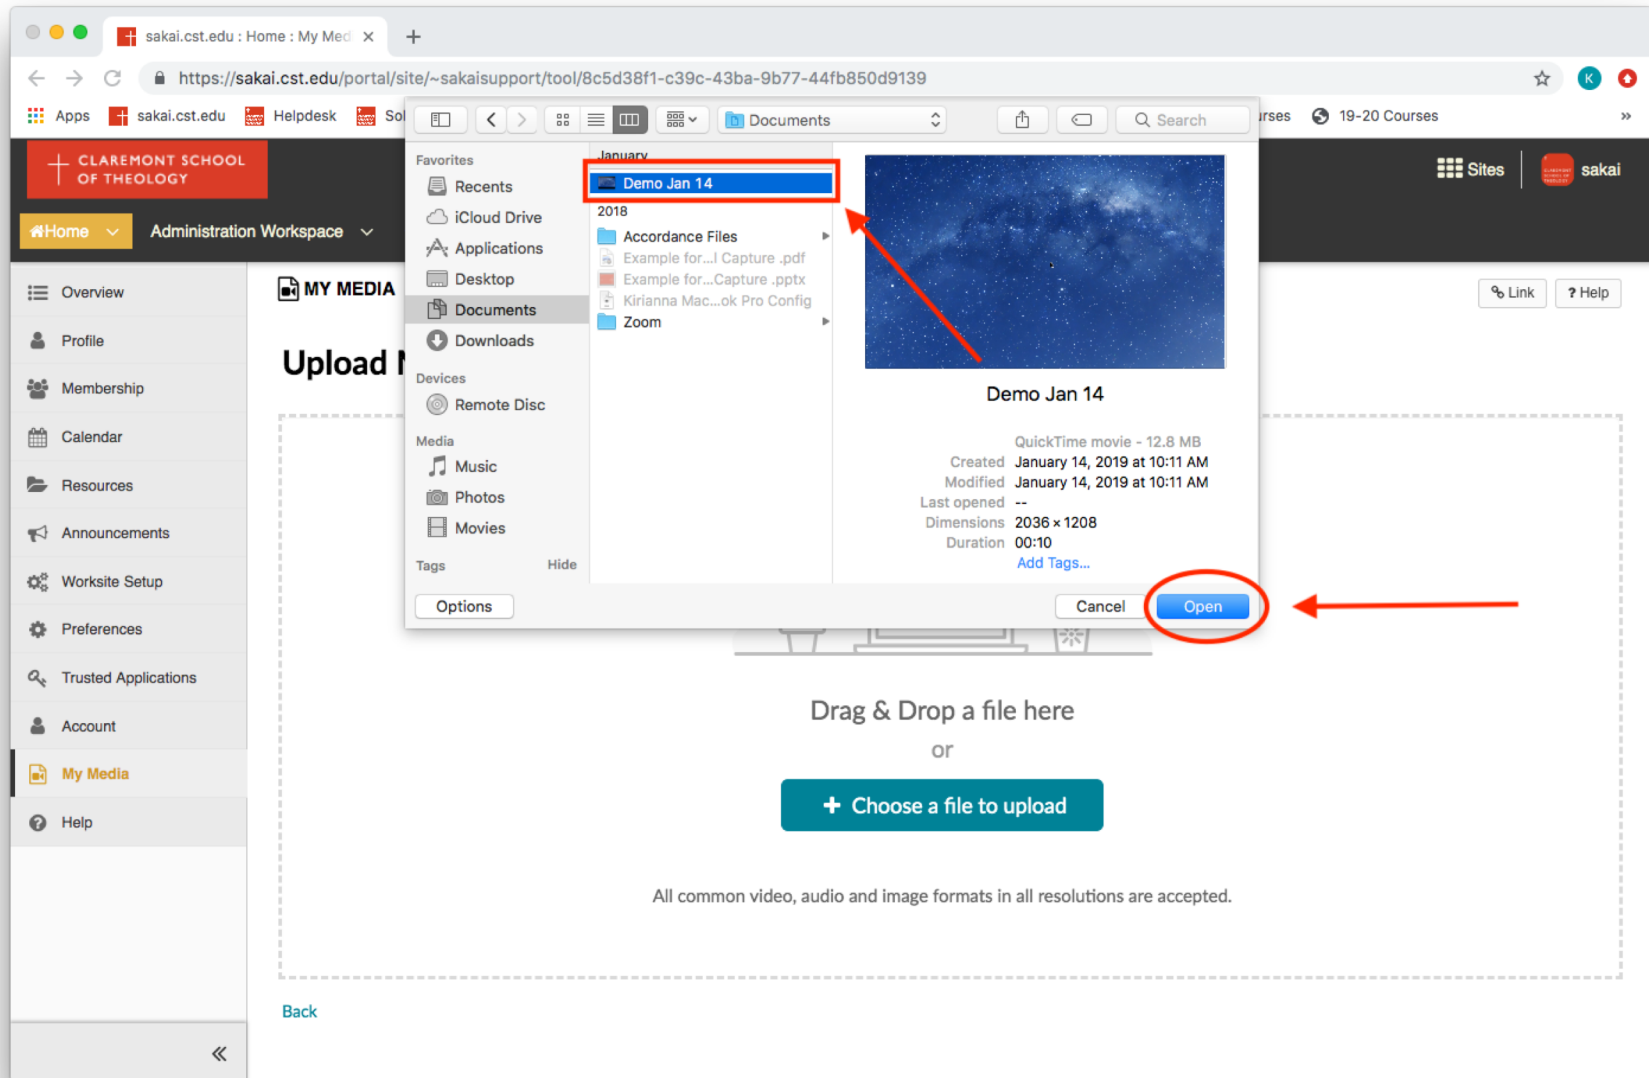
sakai.cst.edu : Home : My Med ×

https://sakai.cst.edu/portal/site/~sakaisupport/tool/8c5d38f1-c39c-43ba-9b77-44fb850d9139

Apps sakai.cst.edu Helpdesk Sol

rses 19-20 Courses

CLAREMONT SCHOOL OF THEOLOGY

Sites sakai

Home Administration Workspace

Overview
Profile
Membership
Calendar
Resources
Announcements
Worksite Setup
Preferences
Trusted Applications
Account
My Media
Help

MY MEDIA

Link ? Help

Upload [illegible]

Documents Search

Favorites
Recents
iCloud Drive
Applications
Desktop
Documents
Downloads
Devices
Remote Disc
Media
Music
Photos
Movies
Tags Hide

January
Demo Jan 14
2018
Accordance Files
Example for...I Capture .pdf
Example for...Capture .pptx
Kirianna Mac...ok Pro Config
Zoom

Demo Jan 14

QuickTime movie - 12.8 MB
Created January 14, 2019 at 10:11 AM
Modified January 14, 2019 at 10:11 AM
Last opened --
Dimensions 2036 × 1208
Duration 00:10
Add Tags...

Options Cancel Open

Drag & Drop a file here

or

+ Choose a file to upload

All common video, audio and image formats in all resolutions are accepted.

Back